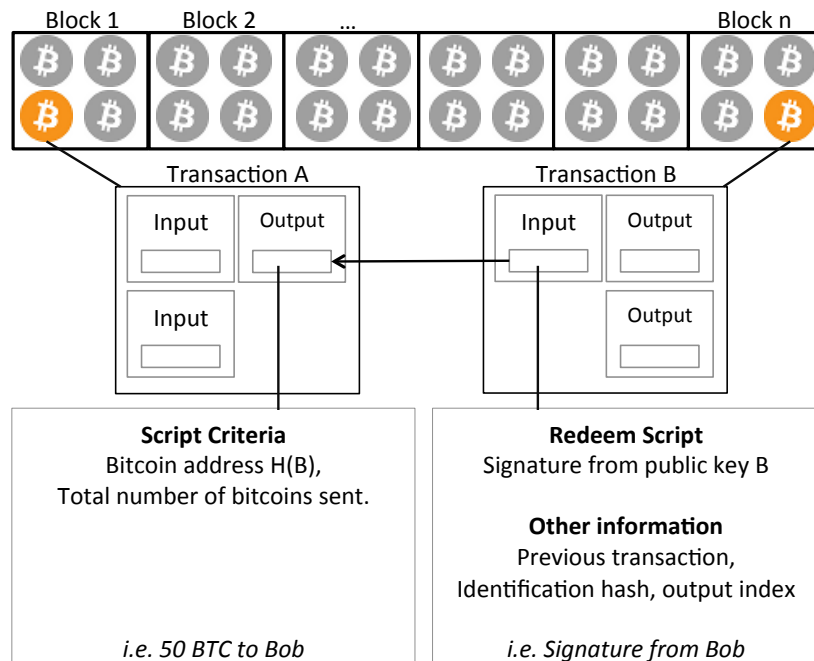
Block 1

Block 2

...

Block n

Transaction A

Input

Output

Input

Transaction B

Input

Output

Output

**Script Criteria**
Bitcoin address H(B),
Total number of bitcoins sent.

*i.e. 50 BTC to Bob*

**Redeem Script**
Signature from public key B

**Other information**
Previous transaction,
Identification hash, output index

*i.e. Signature from Bob*